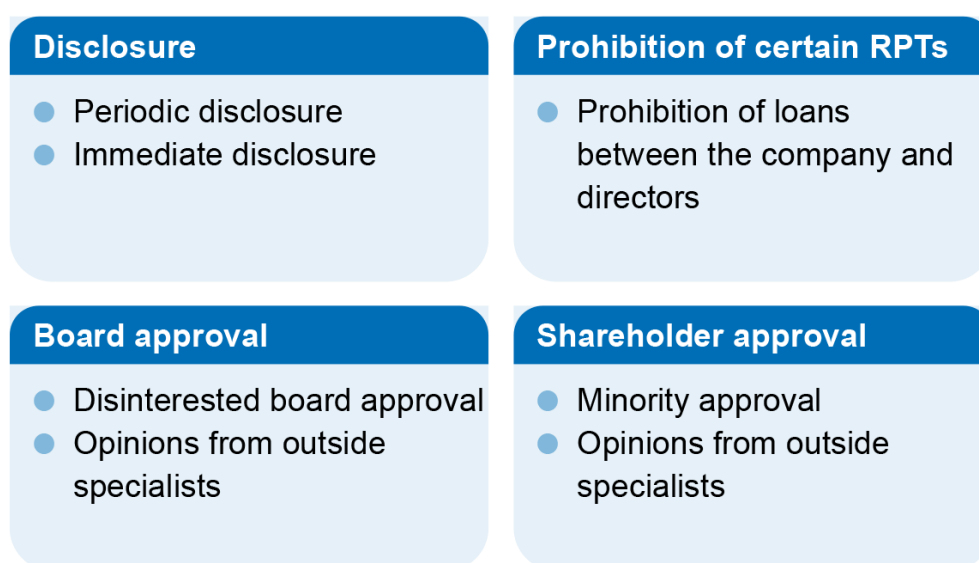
Disclosure

- Periodic disclosure
- Immediate disclosure

Prohibition of certain RPTs

- Prohibition of loans between the company and directors

Board approval

- Disinterested board approval
- Opinions from outside specialists

Shareholder approval

- Minority approval
- Opinions from outside specialists